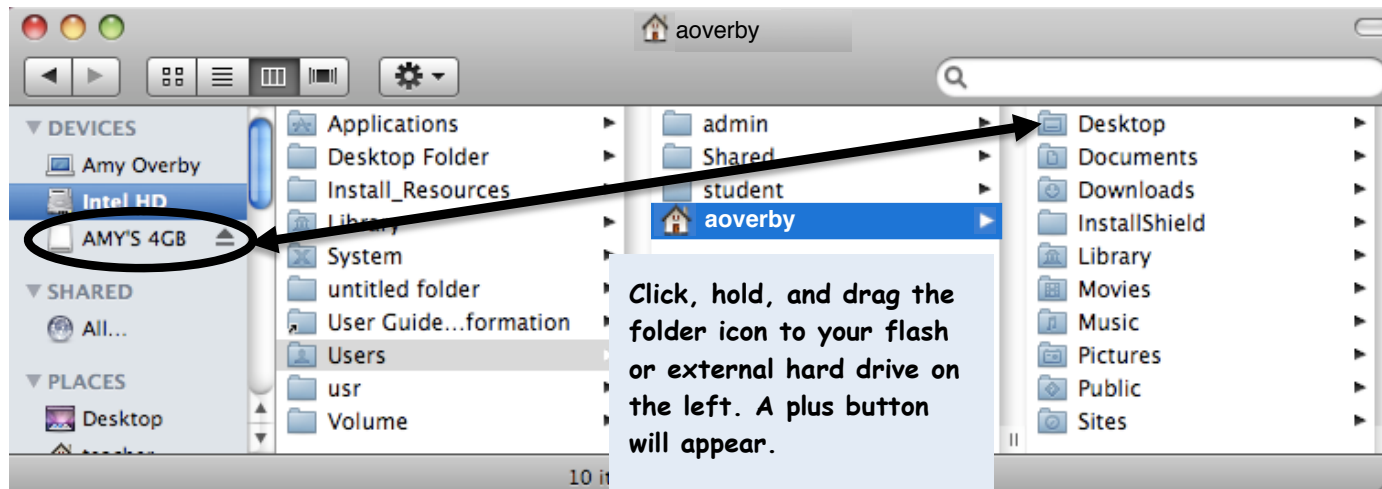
aoverby

DEVICES
Amy Overby
Intel HD
AMY'S 4GB
SHARED
All...
PLACES
Desktop
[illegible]

Applications
Desktop Folder
Install_Resources
Library
System
untitled folder
User Guide...formation
Users
usr
Volume

admin
Shared
student
aoverby

Desktop
Documents
Downloads
InstallShield
Library
Movies
Music
Pictures
Public
Sites

Click, hold, and drag the folder icon to your flash or external hard drive on the left. A plus button will appear.

10 it